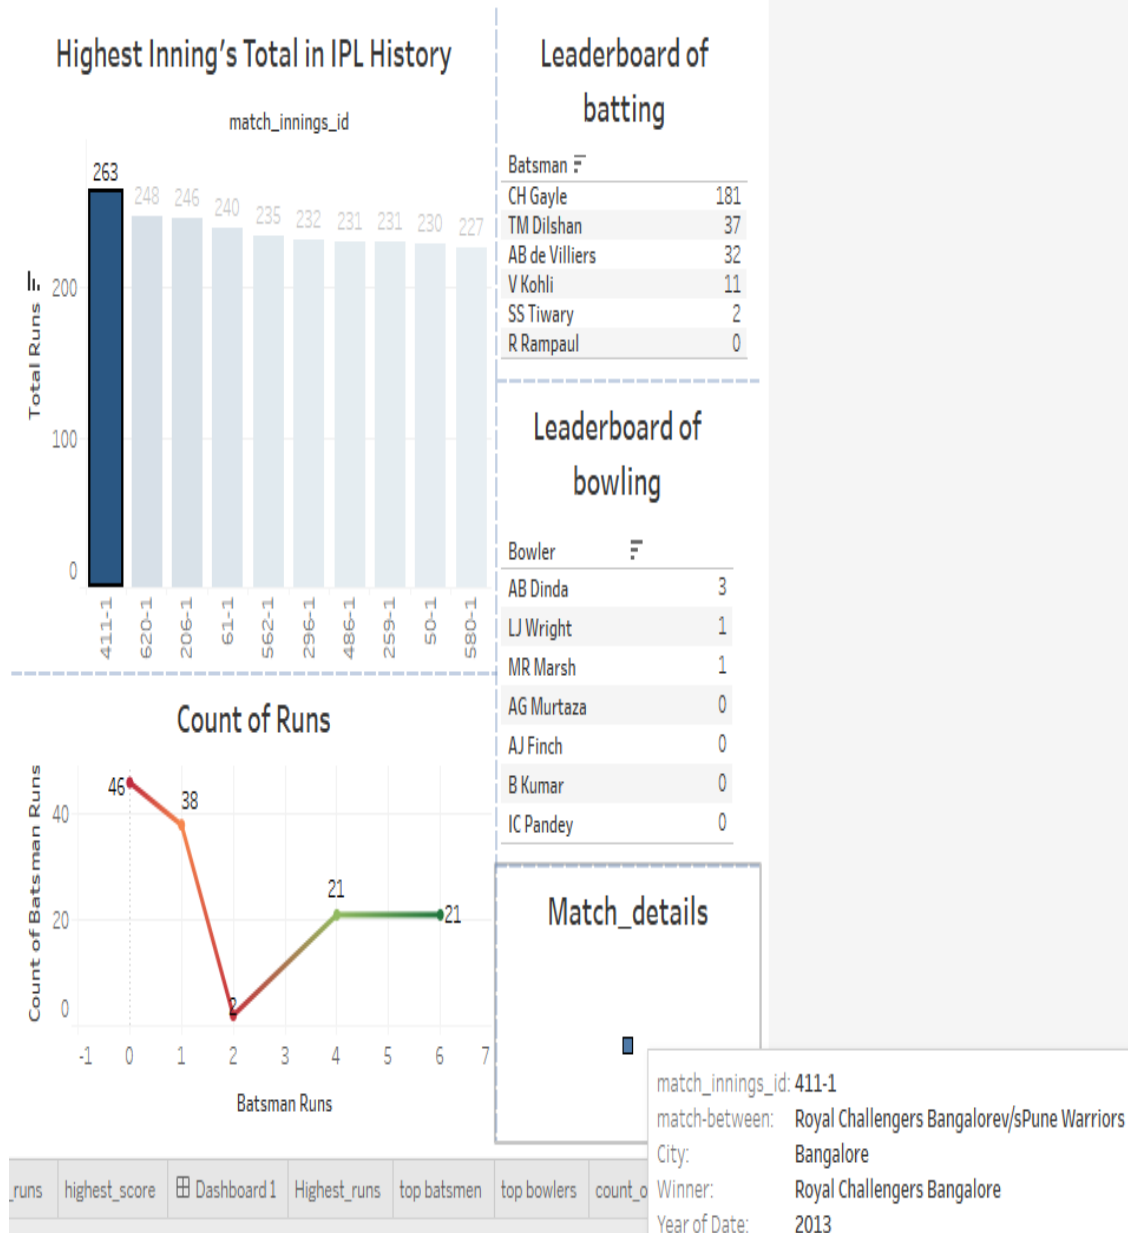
Highest Inning's Total in IPL History

match_innings_id

Total Runs

263 248 246 240 235 232 231 231 230 227

200
100
0

411-1 620-1 206-1 61-1 562-1 296-1 486-1 259-1 50-1 580-1

Leaderboard of batting

| Batsman | |
|---|---|
| CH Gayle | 181 |
| TM Dilshan | 37 |
| AB de Villiers | 32 |
| V Kohli | 11 |
| SS Tiwary | 2 |
| R Rampaul | 0 |

Leaderboard of bowling

| Bowler | |
|---|---|
| AB Dinda | 3 |
| LJ Wright | 1 |
| MR Marsh | 1 |
| AG Murtaza | 0 |
| AJ Finch | 0 |
| B Kumar | 0 |
| IC Pandey | 0 |

Count of Runs

Count of Batsman Runs

46 38 2 21 21

40
20
0

-1 0 1 2 3 4 5 6 7

Batsman Runs

Match_details

match_innings_id: 411-1
match-between: Royal Challengers Bangalorev/sPune Warriors
City: Bangalore
Winner: Royal Challengers Bangalore
Year of Date: 2013

_runs | highest_score | Dashboard 1 | Highest_runs | top batsmen | top bowlers | count_o